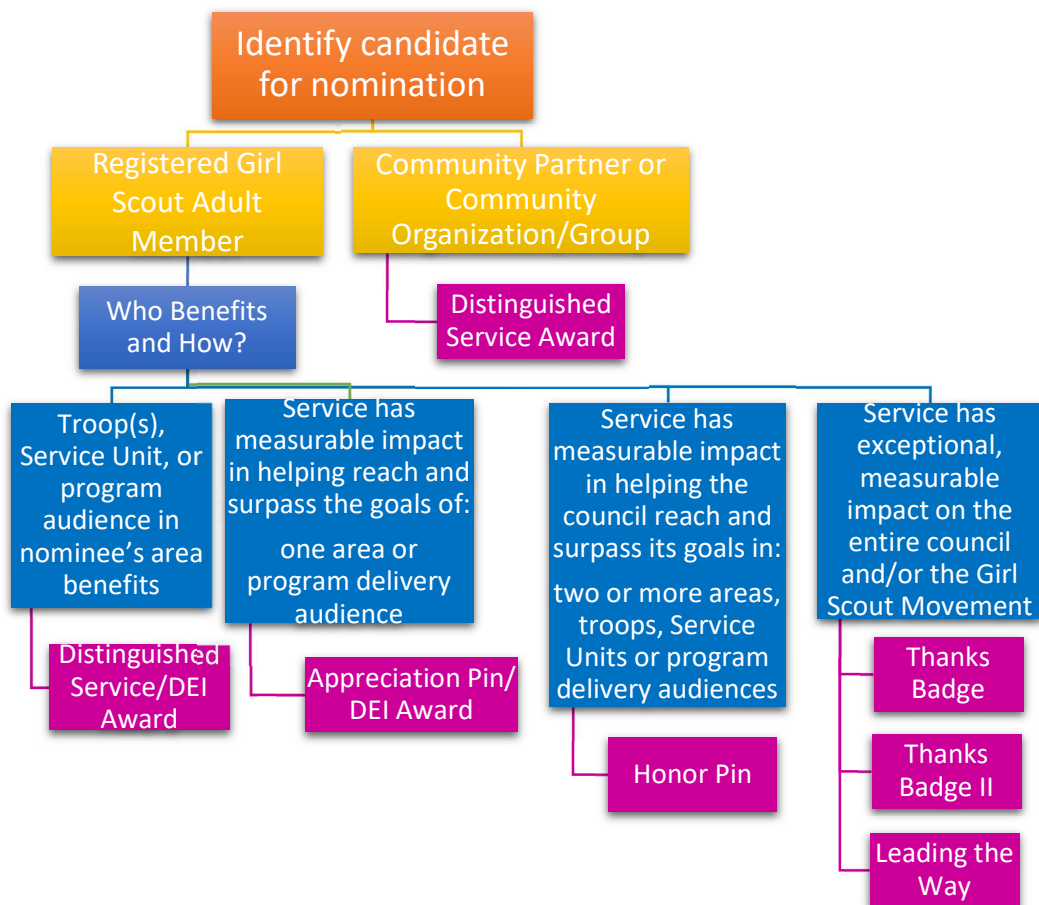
Identify candidate for nomination

Registered Girl Scout Adult Member

Community Partner or Community Organization/Group

Distinguished Service Award

Who Benefits and How?

Troop(s), Service Unit, or program audience in nominee's area benefits

Distinguished Service/DEI Award

Service has measurable impact in helping reach and surpass the goals of:

one area or program delivery audience

Appreciation Pin/ DEI Award

Service has measurable impact in helping the council reach and surpass its goals in:

two or more areas, troops, Service Units or program delivery audiences

Honor Pin

Service has exceptional, measurable impact on the entire council and/or the Girl Scout Movement

Thanks Badge

Thanks Badge II

Leading the Way